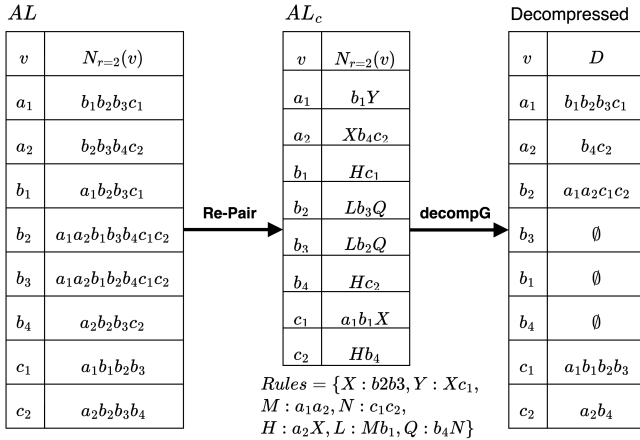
$AL$

| $v$ | $N_{r=2}(v)$ |
|---|---|
| $a_1$ | $b_1b_2b_3c_1$ |
| $a_2$ | $b_2b_3b_4c_2$ |
| $b_1$ | $a_1b_2b_3c_1$ |
| $b_2$ | $a_1a_2b_1b_3b_4c_1c_2$ |
| $b_3$ | $a_1a_2b_1b_2b_4c_1c_2$ |
| $b_4$ | $a_2b_2b_3c_2$ |
| $c_1$ | $a_1b_1b_2b_3$ |
| $c_2$ | $a_2b_2b_3b_4$ |

Re-Pair

$AL_c$

| $v$ | $N_{r=2}(v)$ |
|---|---|
| $a_1$ | $b_1Y$ |
| $a_2$ | $Xb_4c_2$ |
| $b_1$ | $Hc_1$ |
| $b_2$ | $Lb_3Q$ |
| $b_3$ | $Lb_2Q$ |
| $b_4$ | $Hc_2$ |
| $c_1$ | $a_1b_1X$ |
| $c_2$ | $Hb_4$ |

$Rules = \{X : b2b3, Y : Xc_1, M : a_1a_2, N : c_1c_2, H : a_2X, L : Mb_1, Q : b_4N\}$

decompG

Decompressed

| $v$ | $D$ |
|---|---|
| $a_1$ | $b_1b_2b_3c_1$ |
| $a_2$ | $b_4c_2$ |
| $b_2$ | $a_1a_2c_1c_2$ |
| $b_3$ | $\emptyset$ |
| $b_1$ | $\emptyset$ |
| $b_4$ | $\emptyset$ |
| $c_1$ | $a_1b_1b_2b_3$ |
| $c_2$ | $a_2b_4$ |